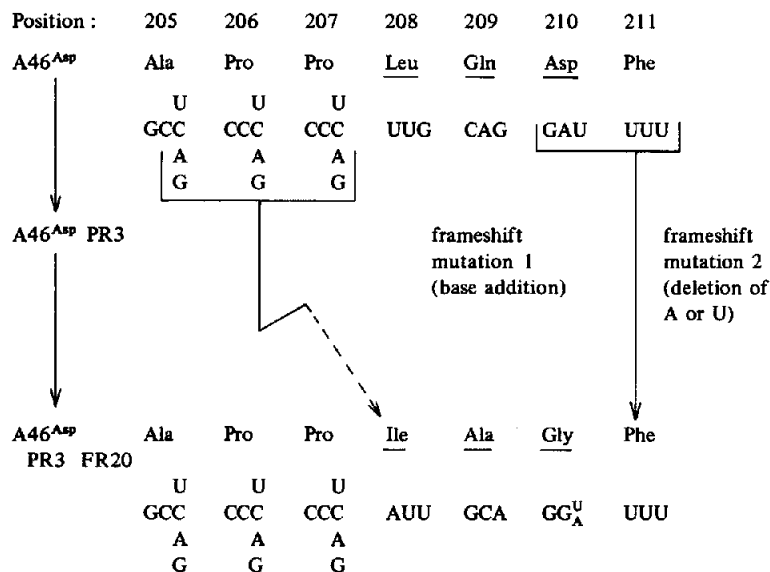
Position : 205 206 207 208 209 210 211

A46$^{Asp}$ Ala Pro Pro Leu Gln Asp Phe

U U U
GCC CCC CCC UUG CAG GAU UUU
A A A
G G G

A46$^{Asp}$ PR3

frameshift mutation 1 (base addition)

frameshift mutation 2 (deletion of A or U)

A46$^{Asp}$ PR3 FR20 Ala Pro Pro Ile Ala Gly Phe

U U U
GCC CCC CCC AUU GCA $GG^{U}_{A}$ UUU
A A A
G G G